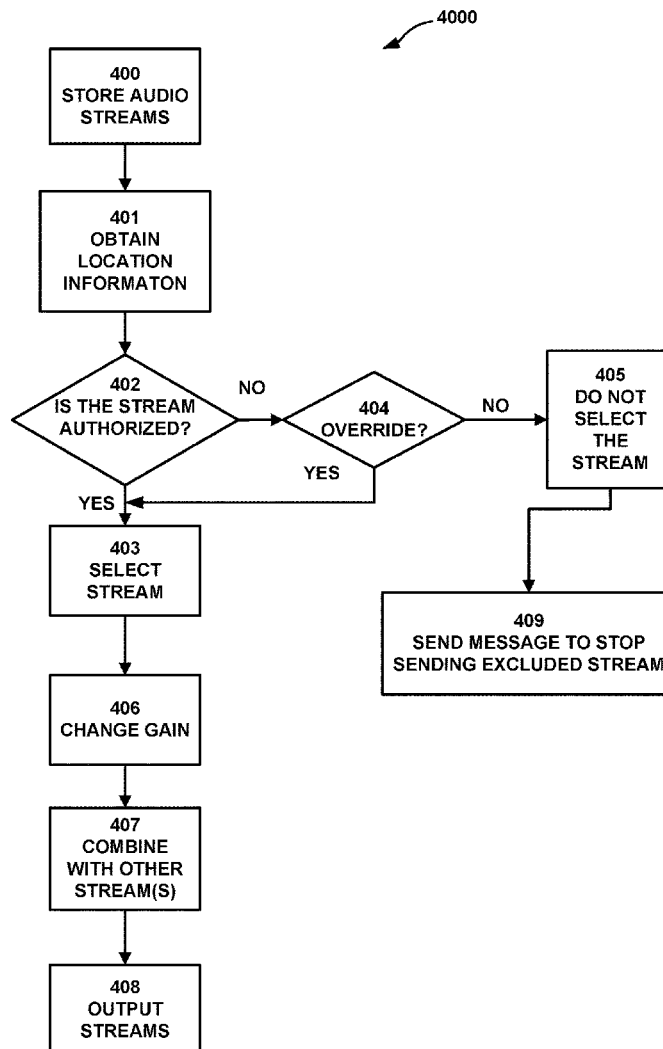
4000

400
STORE AUDIO
STREAMS

401
OBTAIN
LOCATION
INFORMATON

402
IS THE STREAM
AUTHORIZED?

NO

404
OVERRIDE?

NO

405
DO NOT
SELECT
THE
STREAM

YES

YES

403
SELECT
STREAM

409
SEND MESSAGE TO STOP
SENDING EXCLUDED STREAM

406
CHANGE GAIN

407
COMBINE
WITH OTHER
STREAM(S)

408
OUTPUT
STREAMS